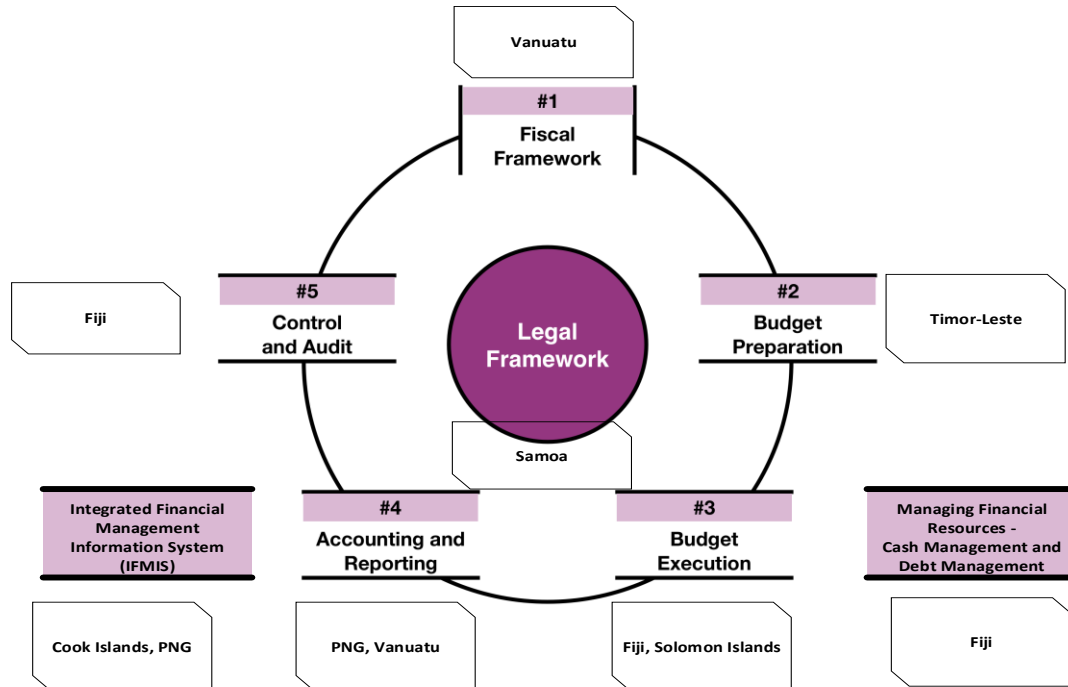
Vanuatu

#1
Fiscal Framework

Fiji

#5
Control and Audit

Legal Framework

#2
Budget Preparation

Timor-Leste

Samoa

Integrated Financial Management Information System (IFMIS)

#4
Accounting and Reporting

#3
Budget Execution

Managing Financial Resources - Cash Management and Debt Management

Cook Islands, PNG

PNG, Vanuatu

Fiji, Solomon Islands

Fiji